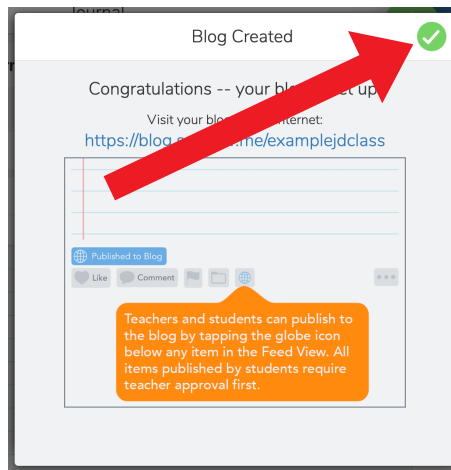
Journal

Blog Created

Congratulations -- your blo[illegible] up

Visit your blo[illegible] internet:

https://blog.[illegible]me/examplejdclass

Published to Blog

Like

Comment

Teachers and students can publish to the blog by tapping the globe icon below any item in the Feed View. All items published by students require teacher approval first.